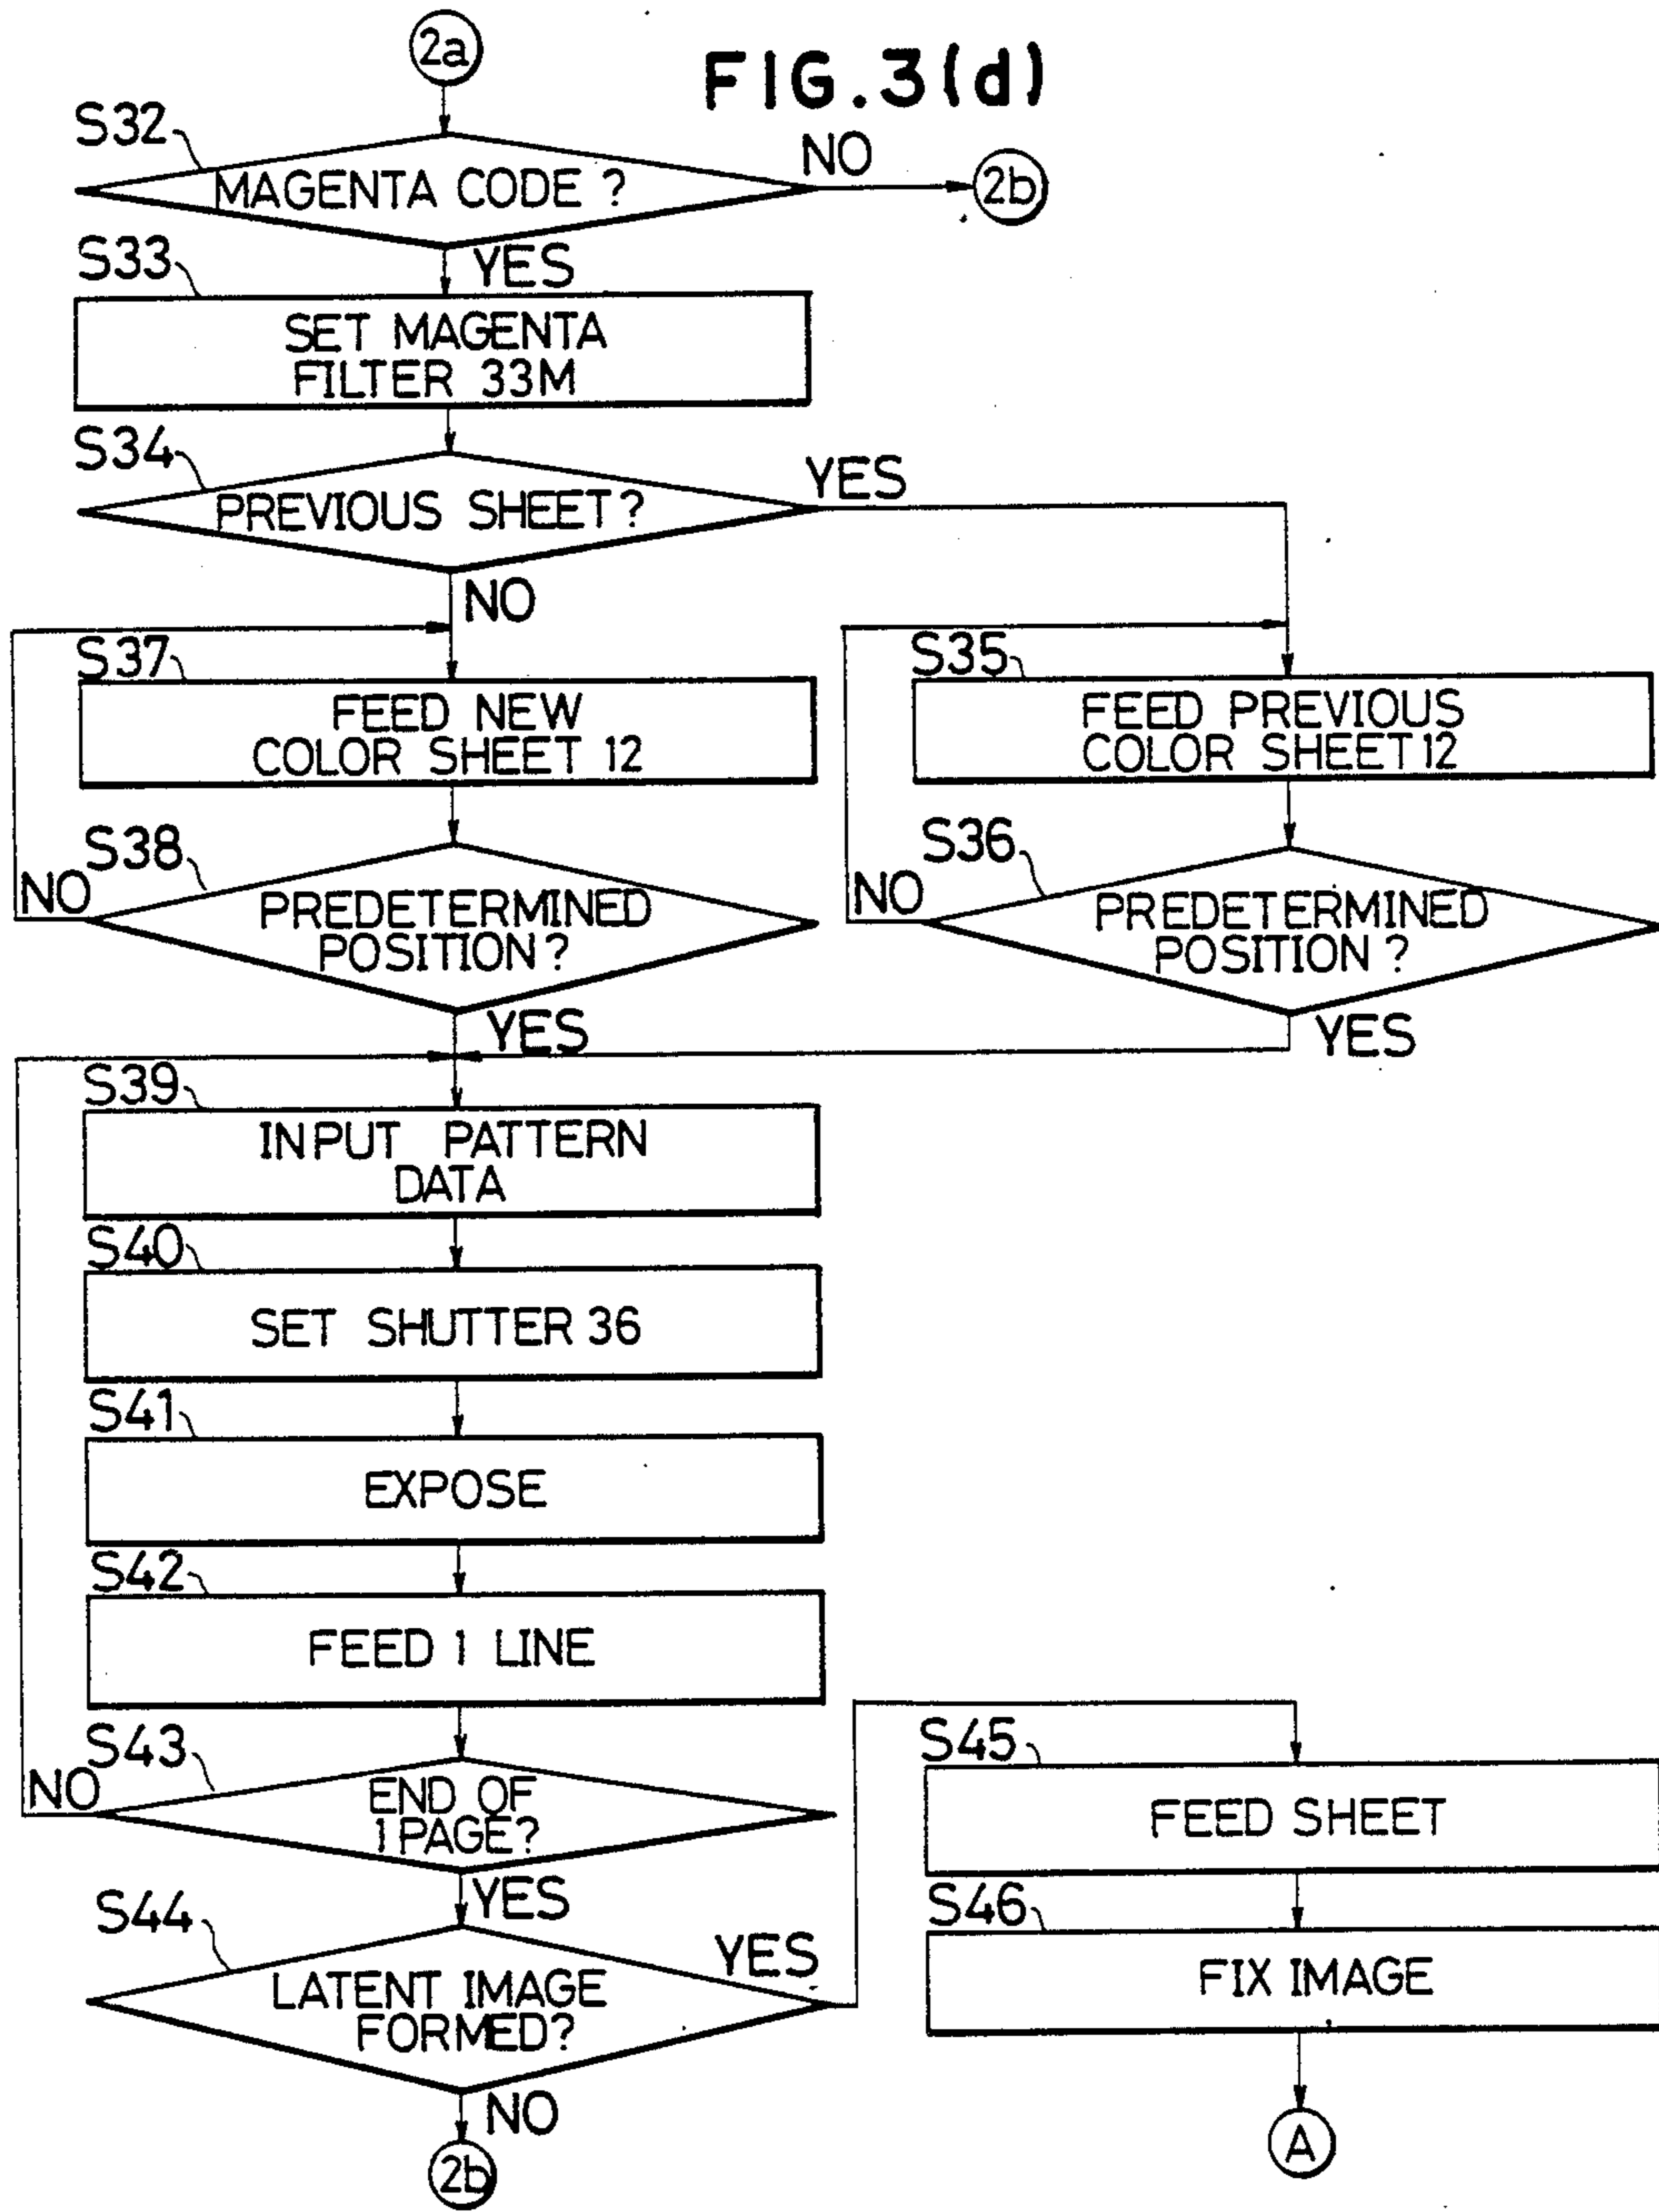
2a

FIG.3(d)

S32
MAGENTA CODE ?
NO
2b

S33
YES
SET MAGENTA FILTER 33M

S34
PREVIOUS SHEET ?
YES
NO

S37
FEED NEW COLOR SHEET 12

S35
FEED PREVIOUS COLOR SHEET 12

S38
NO
PREDETERMINED POSITION ?

S36
NO
PREDETERMINED POSITION ?

YES
YES

S39
INPUT PATTERN DATA

S40
SET SHUTTER 36

S41
EXPOSE

S42
FEED 1 LINE

S43
NO
END OF 1 PAGE?

S45
FEED SHEET

YES

S46
FIX IMAGE

S44
LATENT IMAGE FORMED?
YES

NO
2b

A